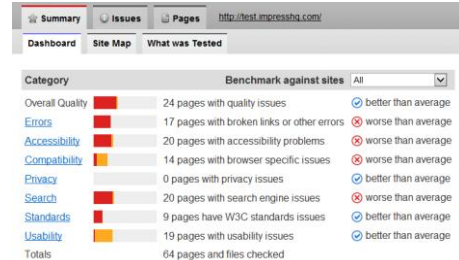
Summary | Issues | Pages | http://test.impresshq.com/

Dashboard | Site Map | What was Tested

| Category | Benchmark against sites | All |
|---|---|---|
| Overall Quality | 24 pages with quality issues | better than average |
| Errors | 17 pages with broken links or other errors | worse than average |
| Accessibility | 20 pages with accessibility problems | worse than average |
| Compatibility | 14 pages with browser specific issues | worse than average |
| Privacy | 0 pages with privacy issues | better than average |
| Search | 20 pages with search engine issues | worse than average |
| Standards | 9 pages have W3C standards issues | better than average |
| Usability | 19 pages with usability issues | better than average |
| Totals | 64 pages and files checked | |